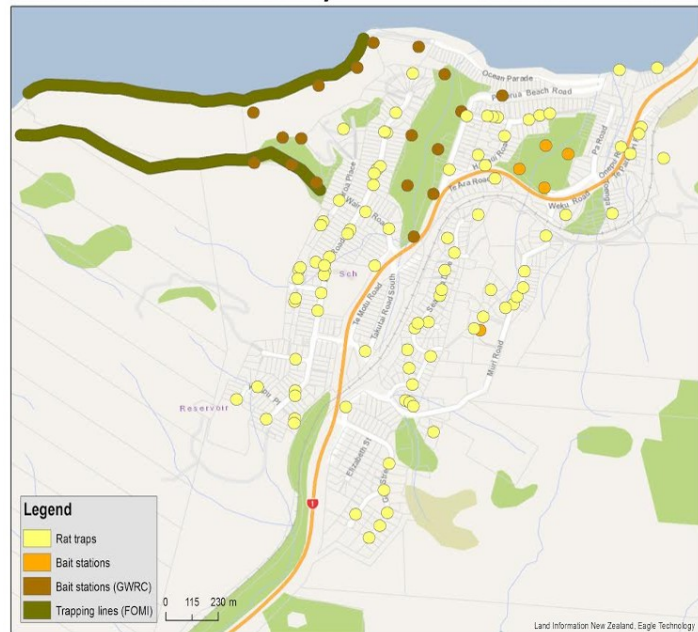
Ocean Parade
Karehana Beach Road
Te Ara Road
Pa Road
Weku Road
Ohope Place
Waiora Place
Wairi Road
Rangatira Road
Te Miti Road
Seaview Road South
Sch
Muri Road
Reservoir
Elizabeth St
1
Legend
Rat traps
Bait stations
Bait stations (GWRC)
Trapping lines (FOMI)
0 115 230 m
Land Information New Zealand, Eagle Technology